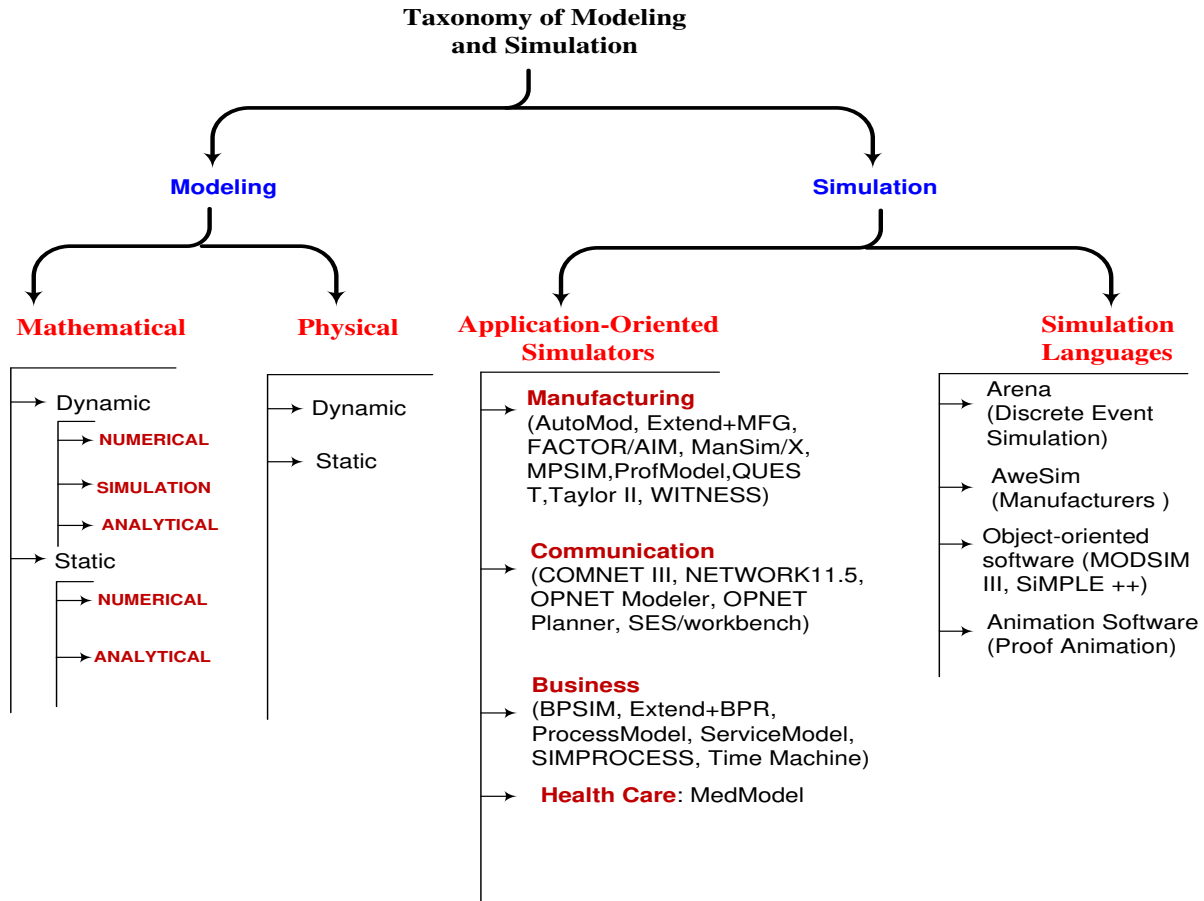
Taxonomy of Modeling and Simulation

Modeling

Simulation

Mathematical

Physical

Application-Oriented Simulators

Simulation Languages

Dynamic

NUMERICAL

SIMULATION

ANALYTICAL

Static

NUMERICAL

ANALYTICAL

Dynamic

Static

Manufacturing (AutoMod, Extend+MFG, FACTOR/AIM, ManSim/X, MPSIM,ProfModel,QUEST,Taylor II, WITNESS)

Communication (COMNET III, NETWORK11.5, OPNET Modeler, OPNET Planner, SES/workbench)

Business (BPSIM, Extend+BPR, ProcessModel, ServiceModel, SIMPROCESS, Time Machine)

Health Care: MedModel

Arena (Discrete Event Simulation)

AweSim (Manufacturers )

Object-oriented software (MODSIM III, SiMPLE ++)

Animation Software (Proof Animation)